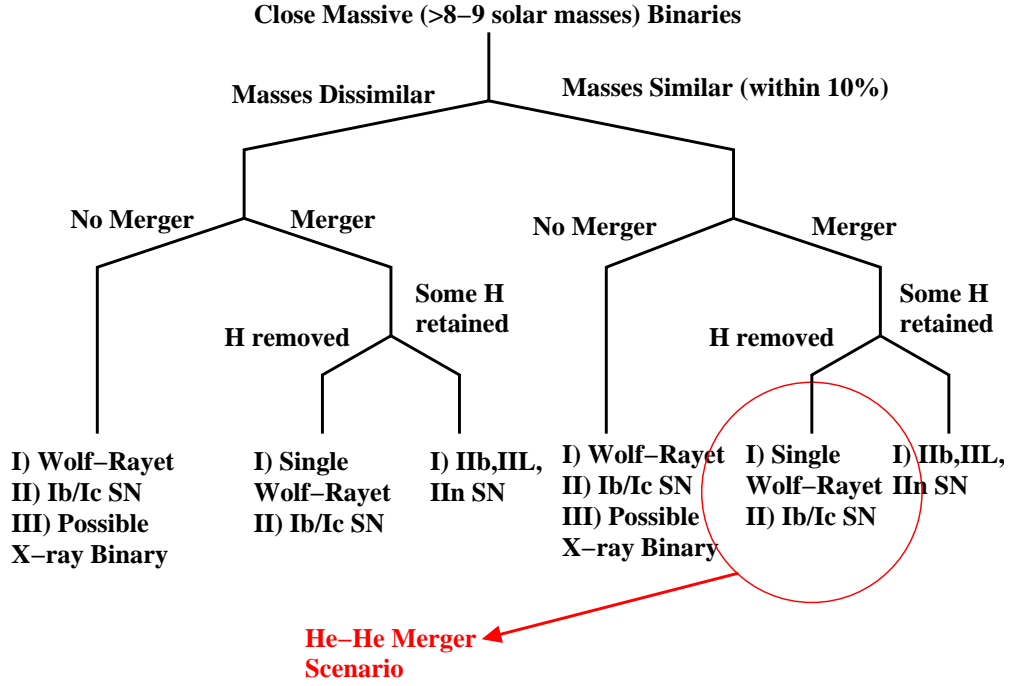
Close Massive (>8−9 solar masses) Binaries

Masses Dissimilar

Masses Similar (within 10%)

No Merger

Merger

No Merger

Merger

Some H retained

H removed

H removed

Some H retained

I) Wolf−Rayet
II) Ib/Ic SN
III) Possible X−ray Binary

I) Single Wolf−Rayet
II) Ib/Ic SN

I) IIb,IIL, IIn SN

I) Wolf−Rayet
II) Ib/Ic SN
III) Possible X−ray Binary

I) Single Wolf−Rayet
II) Ib/Ic SN

I) IIb,IIL, IIn SN

He−He Merger Scenario